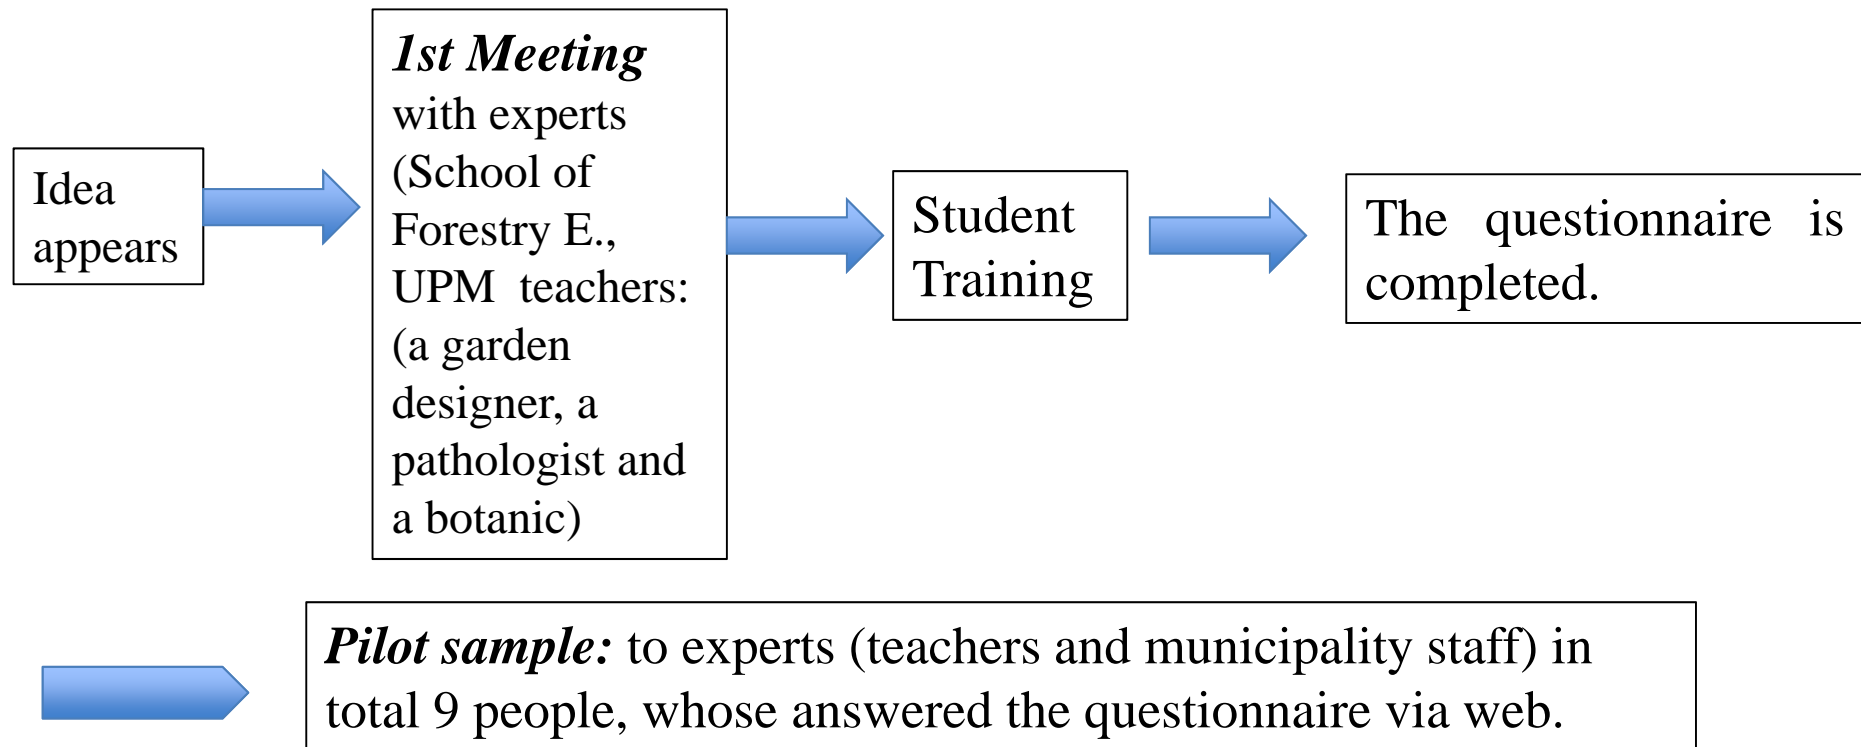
Idea appears

1st Meeting with experts (School of Forestry E., UPM teachers: (a garden designer, a pathologist and a botanic)

Student Training

The questionnaire is completed.

Pilot sample: to experts (teachers and municipality staff) in total 9 people, whose answered the questionnaire via web.